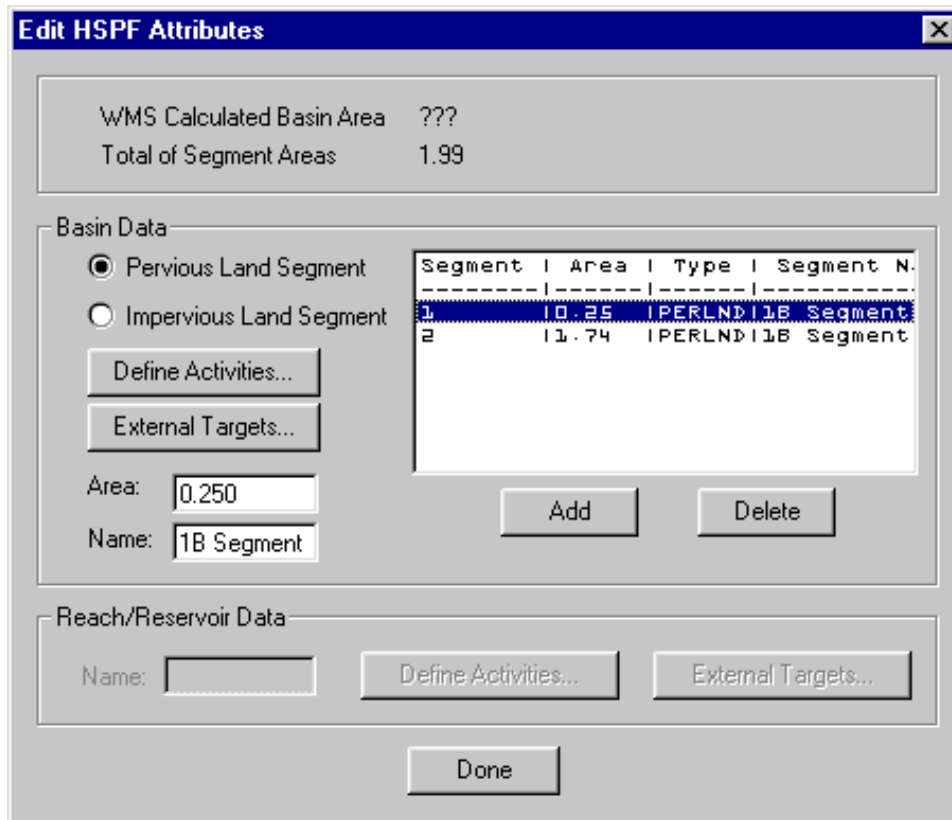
Edit HSPF Attributes

WMS Calculated Basin Area ???
Total of Segment Areas 1.99

Basin Data

Pervious Land Segment

Impervious Land Segment

Define Activities...

External Targets...

Area: 0.250

Name: 1B Segment

Segment | Area | Type | Segment N
--------|------|------|----------
1 |0.25 |PERLND|1B Segment
2 |1.74 |PERLND|1B Segment

Add

Delete

Reach/Reservoir Data

Name:

Define Activities...

External Targets...

Done